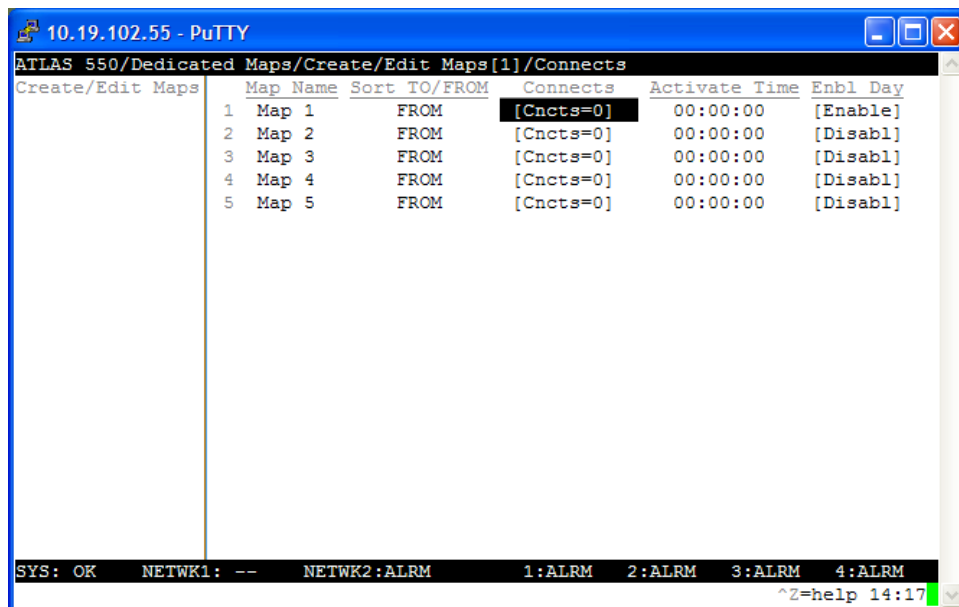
10.19.102.55 - PuTTY

ATLAS 550/Dedicated Maps/Create/Edit Maps[1]/Connects

Create/Edit Maps

| | Map Name | Sort TO/FROM | Connects | Activate Time | Enbl Day |
|---|---|---|---|---|---|
| 1 | Map 1 | FROM | [Cncts=0] | 00:00:00 | [Enable] |
| 2 | Map 2 | FROM | [Cncts=0] | 00:00:00 | [Disabl] |
| 3 | Map 3 | FROM | [Cncts=0] | 00:00:00 | [Disabl] |
| 4 | Map 4 | FROM | [Cncts=0] | 00:00:00 | [Disabl] |
| 5 | Map 5 | FROM | [Cncts=0] | 00:00:00 | [Disabl] |

SYS: OK NETWK1: -- NETWK2:ALRM 1:ALRM 2:ALRM 3:ALRM 4:ALRM

^Z=help 14:17